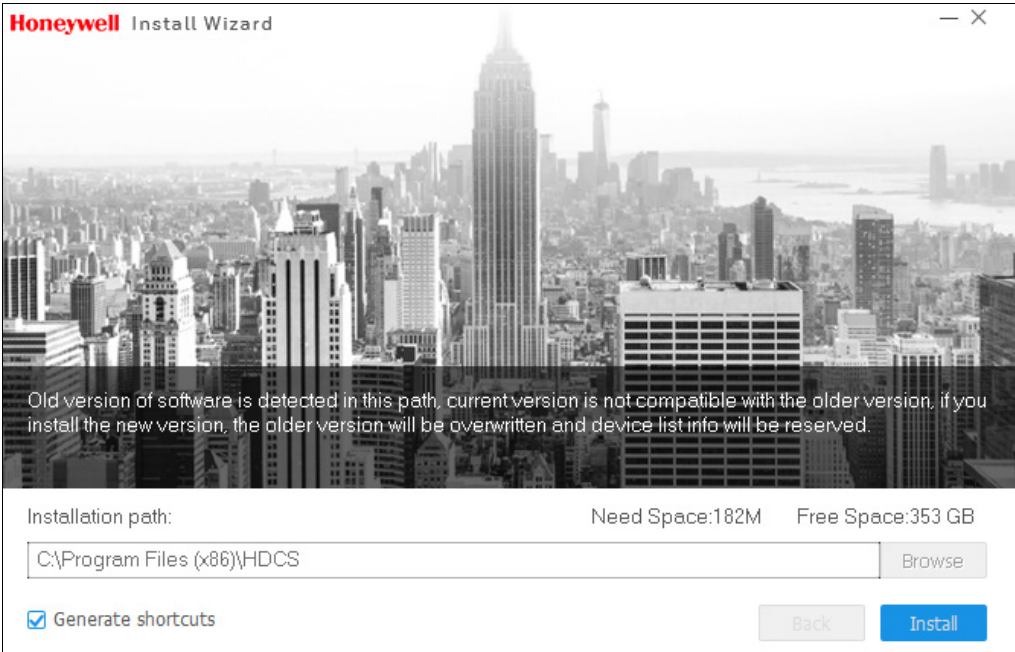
Honeywell Install Wizard

— ✕

Old version of software is detected in this path, current version is not compatible with the older version, if you install the new version, the older version will be overwritten and device list info will be reserved.

Installation path:

Need Space:182M

Free Space:353 GB

C:\Program Files (x86)\HDCS

Browse

Generate shortcuts

Back

Install